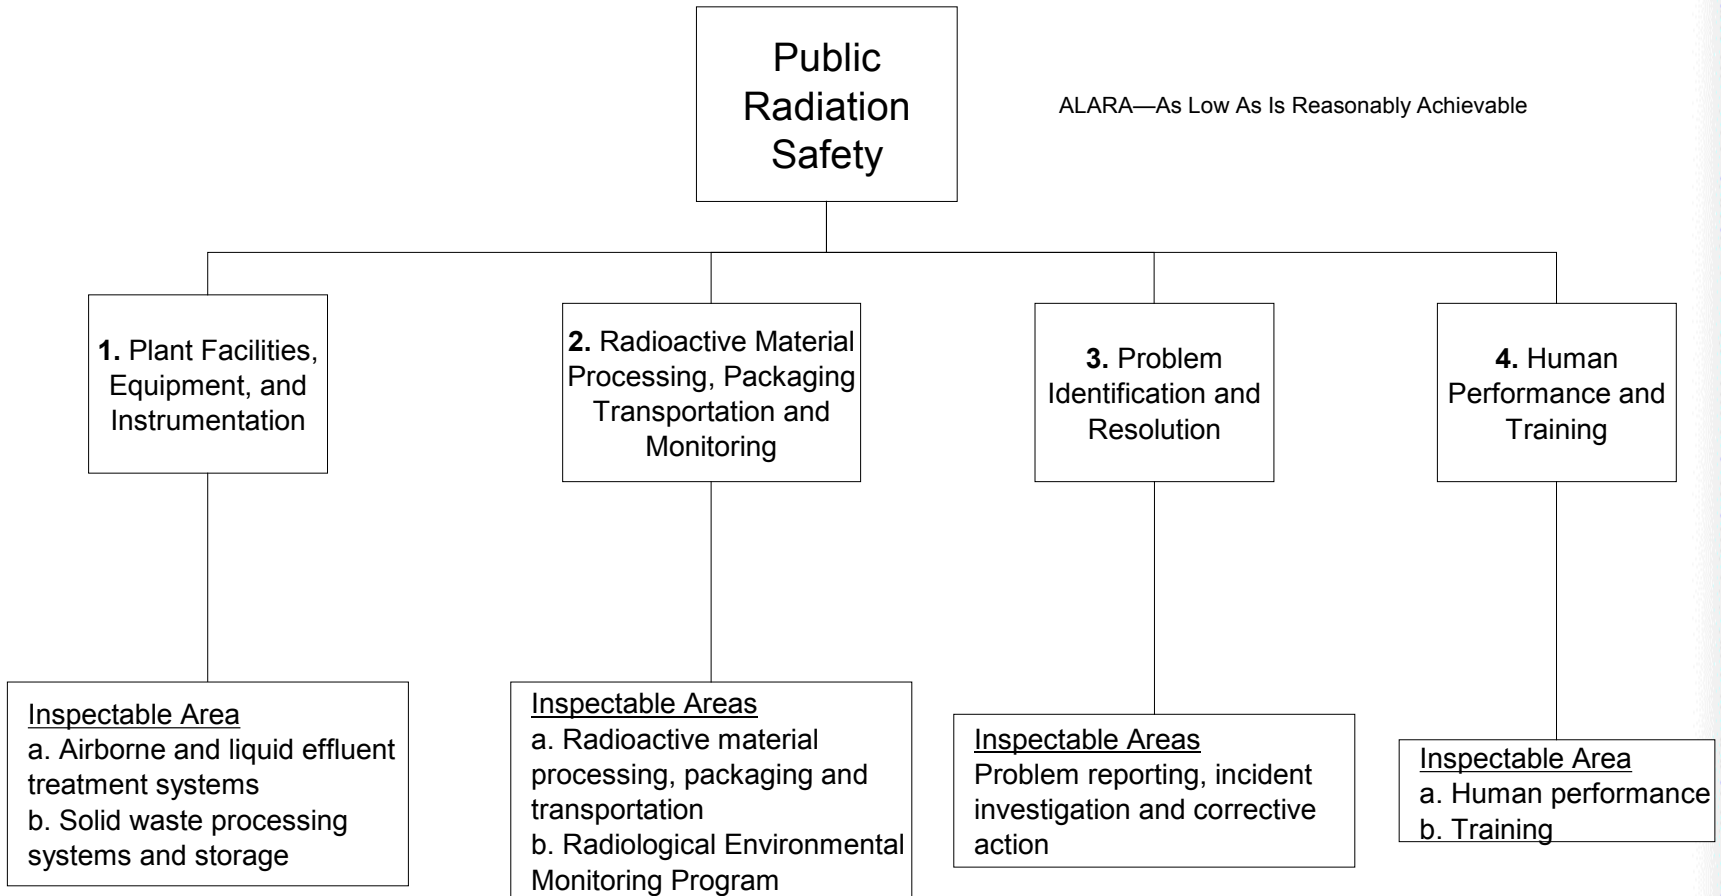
Public Radiation Safety

ALARA—As Low As Is Reasonably Achievable

**1.** Plant Facilities, Equipment, and Instrumentation

**2.** Radioactive Material Processing, Packaging Transportation and Monitoring

**3.** Problem Identification and Resolution

**4.** Human Performance and Training

Inspectable Area
a. Airborne and liquid effluent treatment systems
b. Solid waste processing systems and storage

Inspectable Areas
a. Radioactive material processing, packaging and transportation
b. Radiological Environmental Monitoring Program

Inspectable Areas
Problem reporting, incident investigation and corrective action

Inspectable Area
a. Human performance
b. Training